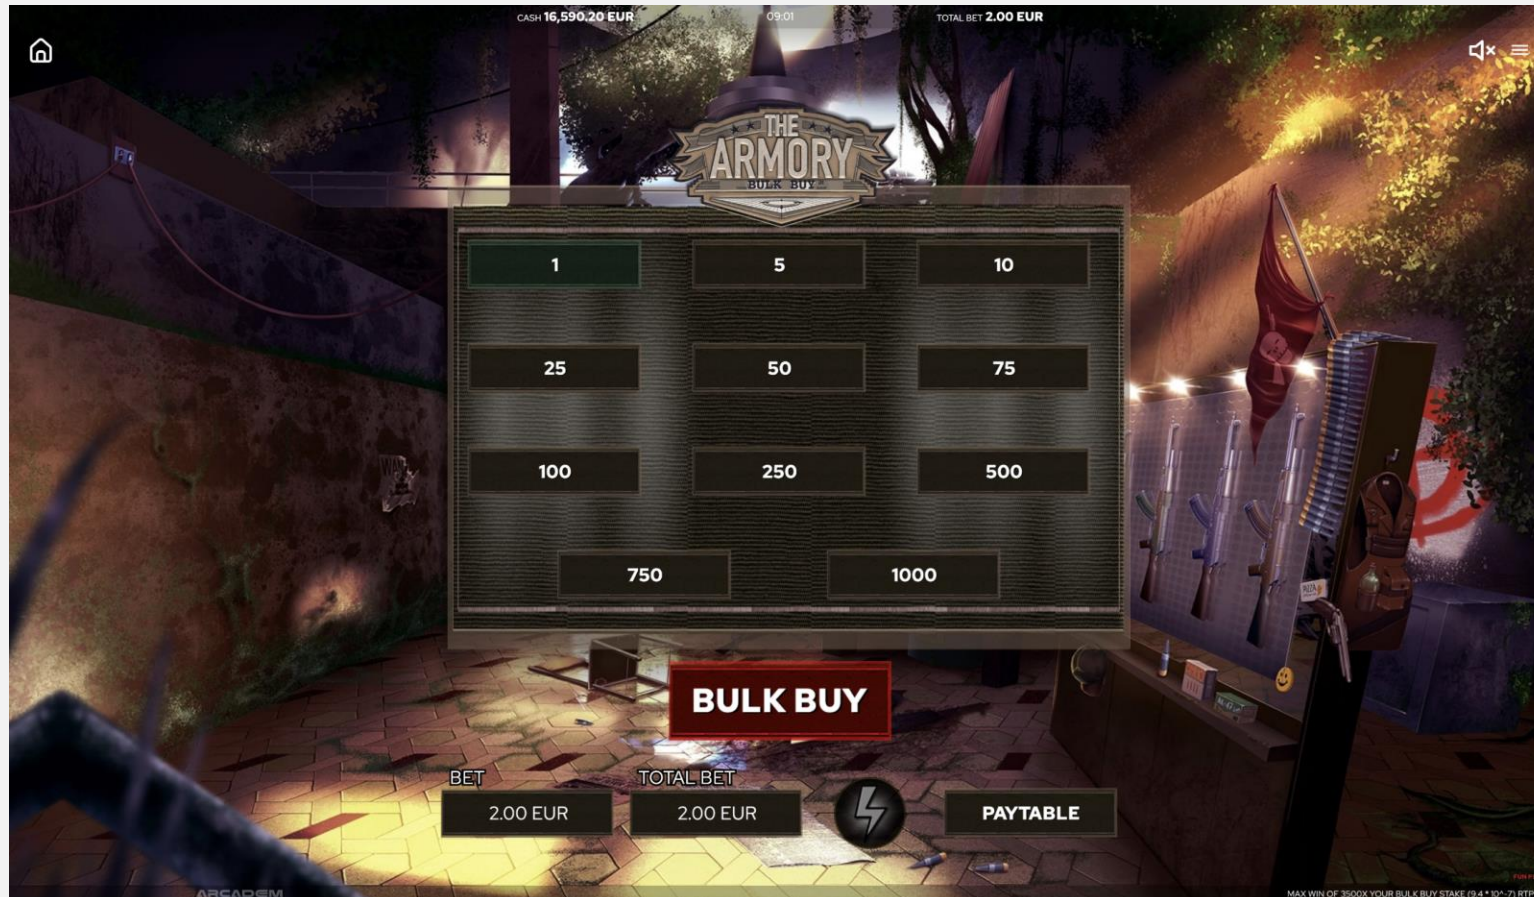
CASH 16,590.20 EUR 09:01 TOTAL BET 2.00 EUR

THE ARMORY BULK BUY

| 1 | 5 | 10 |
|---|---|---|
| 25 | 50 | 75 |
| 100 | 250 | 500 |
| 750 | 1000 | |

BULK BUY

BET 2.00 EUR

TOTAL BET 2.00 EUR

PAYTABLE

MAX WIN OF 3500X YOUR BULK BUY STAKE (9.4 * 10^-7) RTP